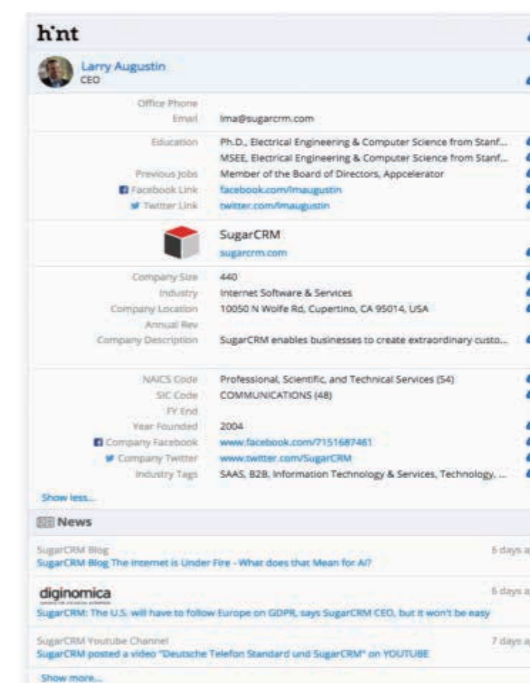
h'nt

Larry Augustin
CEO

Office Phone
Email lma@sugarcrm.com

Education Ph.D., Electrical Engineering & Computer Science from Stanf...
MSEE, Electrical Engineering & Computer Science from Stanf...
Previous Jobs Member of the Board of Directors, Appcelerator
Facebook Link facebook.com/lmaugustin
Twitter Link twitter.com/lmaugustin

SugarCRM
sugarcrm.com

Company Size 440
Industry Internet Software & Services
Company Location 10050 N Wolfe Rd, Cupertino, CA 95014, USA
Annual Rev
Company Description SugarCRM enables businesses to create extraordinary custo...

NAICS Code Professional, Scientific, and Technical Services (54)
SIC Code COMMUNICATIONS (48)
FY End
Year Founded 2004
Company Facebook www.facebook.com/7151687461
Company Twitter www.twitter.com/SugarCRM
Industry Tags SAAS, B2B, Information Technology & Services, Technology, ...

Show less...

News

SugarCRM Blog 6 days a
SugarCRM Blog The Internet is Under Fire - What does that Mean for AI?

diginomica 6 days a
SugarCRM: The U.S. will have to follow Europe on GDPR, says SugarCRM CEO, but it won't be easy

SugarCRM Youtube Channel 7 days a
SugarCRM posted a video "Deutsche Telefon Standard und SugarCRM" on YOUTUBE

Show more...